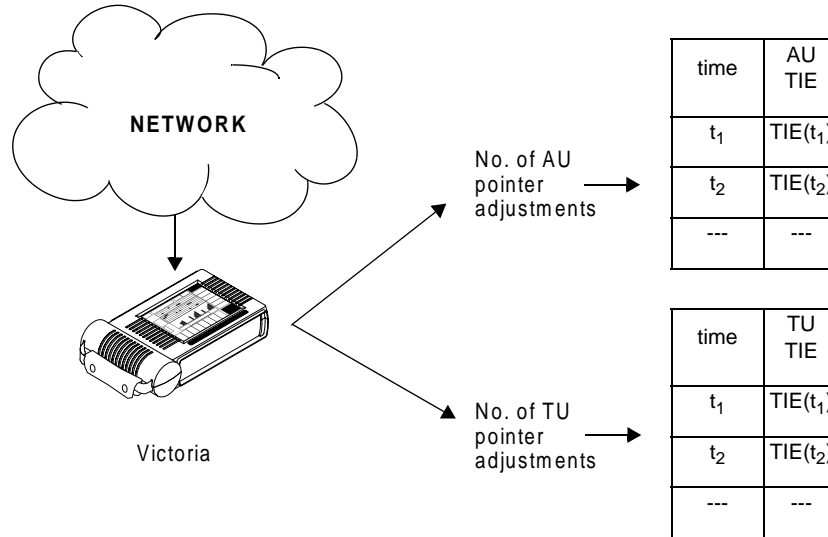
NETWORK

Victoria

No. of AU pointer adjustments

| time | AU TIE |
|---|---|
| $t_1$ | TIE($t_1$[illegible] |
| $t_2$ | TIE($t_2$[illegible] |
| --- | --- |

No. of TU pointer adjustments

| time | TU TIE |
|---|---|
| $t_1$ | TIE($t_1$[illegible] |
| $t_2$ | TIE($t_2$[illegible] |
| --- | --- |